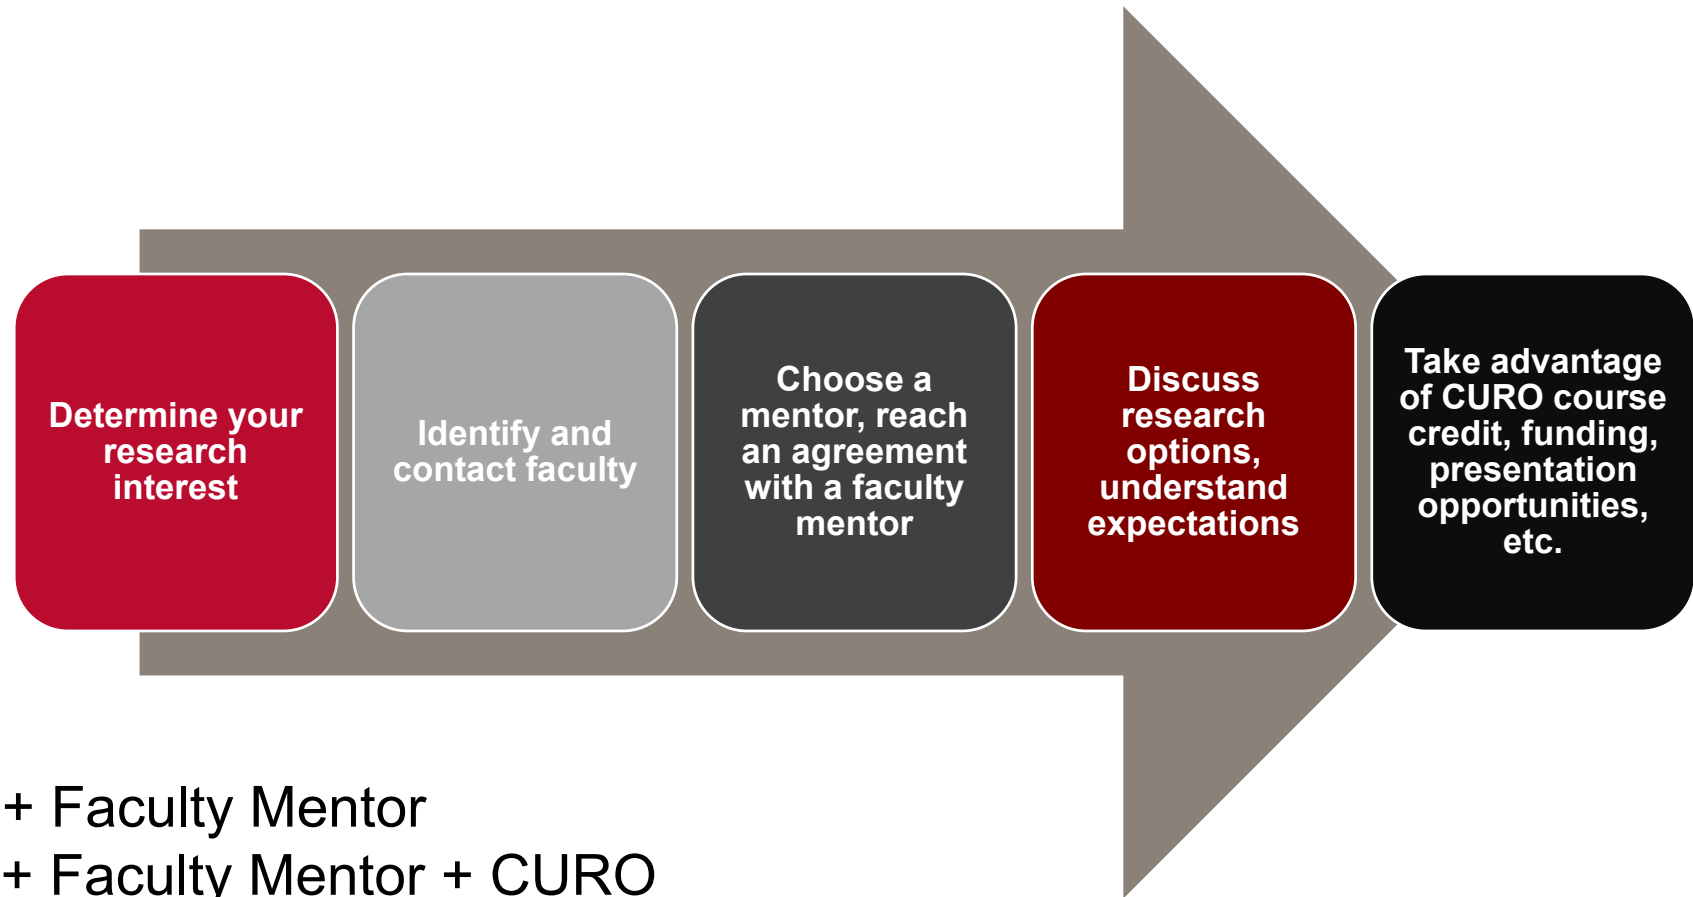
Determine your research interest

Identify and contact faculty

Choose a mentor, reach an agreement with a faculty mentor

Discuss research options, understand expectations

Take advantage of CURO course credit, funding, presentation opportunities, etc.

+ Faculty Mentor
+ Faculty Mentor + CURO